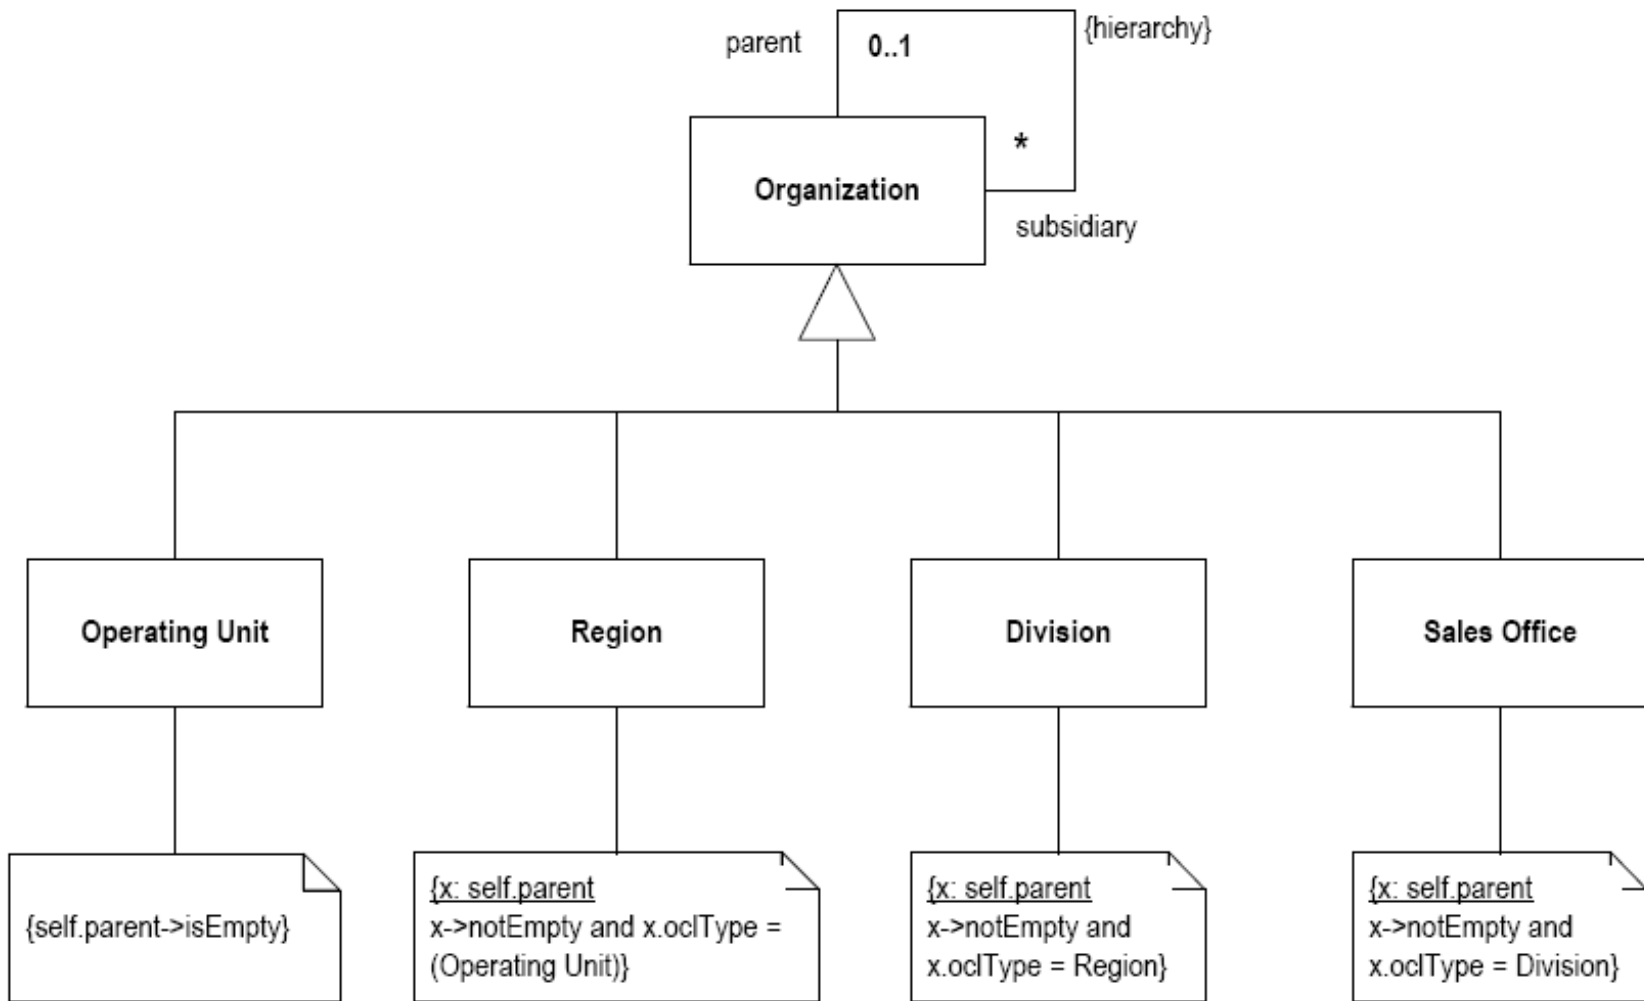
parent
0..1
{hierarchy}
*
Organization
subsidiary

Operating Unit

Region

Division

Sales Office

{self.parent->isEmpty}

{x: self.parent
x->notEmpty and x.oclType = (Operating Unit)}

{x: self.parent
x->notEmpty and x.oclType = Region}

{x: self.parent
x->notEmpty and x.oclType = Division}